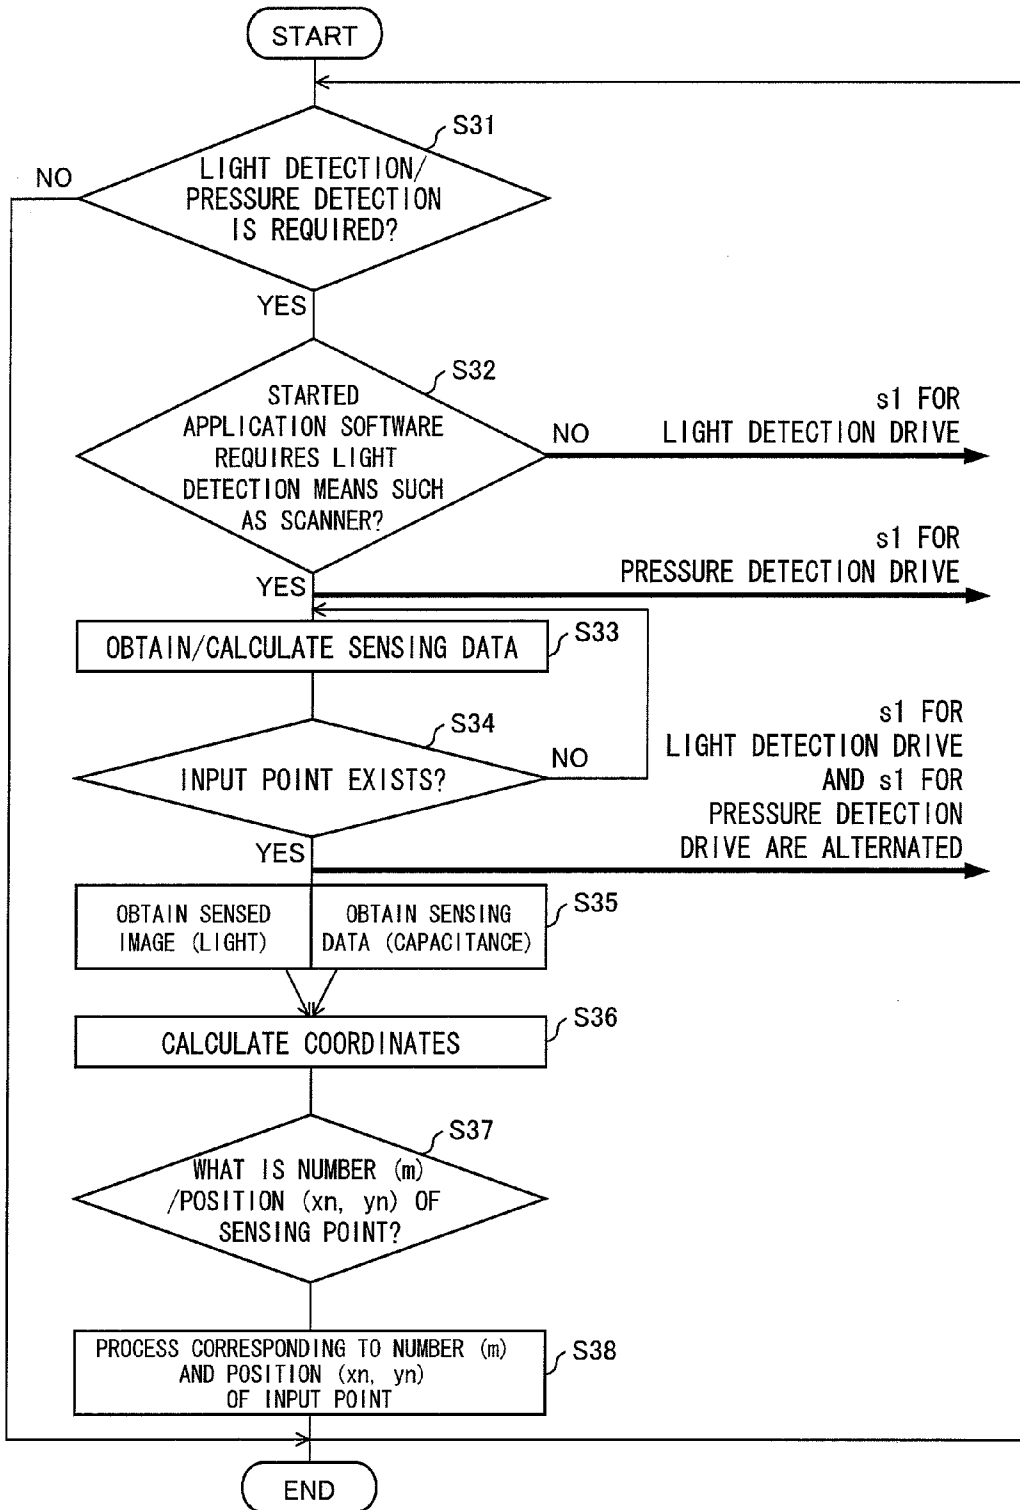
START

S31

NO

LIGHT DETECTION/ PRESSURE DETECTION IS REQUIRED?

YES

S32

STARTED APPLICATION SOFTWARE REQUIRES LIGHT DETECTION MEANS SUCH AS SCANNER?

NO

s1 FOR LIGHT DETECTION DRIVE

s1 FOR PRESSURE DETECTION DRIVE

YES

OBTAIN/CALCULATE SENSING DATA

S33

S34

INPUT POINT EXISTS?

NO

s1 FOR LIGHT DETECTION DRIVE AND s1 FOR PRESSURE DETECTION DRIVE ARE ALTERNATED

YES

OBTAIN SENSED IMAGE (LIGHT)

OBTAIN SENSING DATA (CAPACITANCE)

S35

CALCULATE COORDINATES

S36

S37

WHAT IS NUMBER (m) /POSITION (xn, yn) OF SENSING POINT?

PROCESS CORRESPONDING TO NUMBER (m) AND POSITION (xn, yn) OF INPUT POINT

S38

END